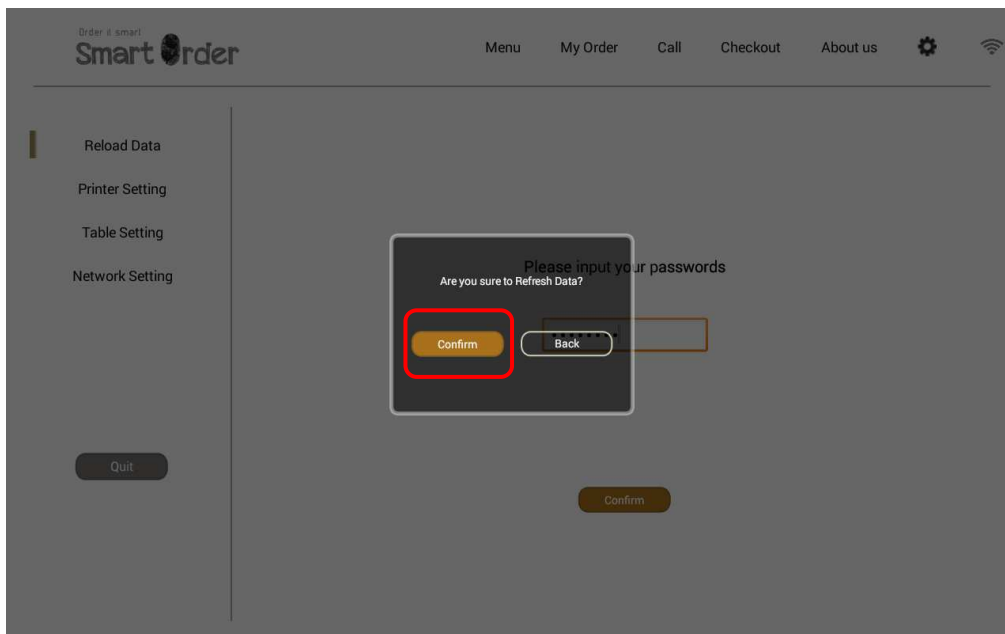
Order it smart
Smart Order

Menu
My Order
Call
Checkout
About us

Reload Data
Printer Setting
Table Setting
Network Setting

Quit

Please input your passwords

Are you sure to Refresh Data?

Confirm
Back

Confirm